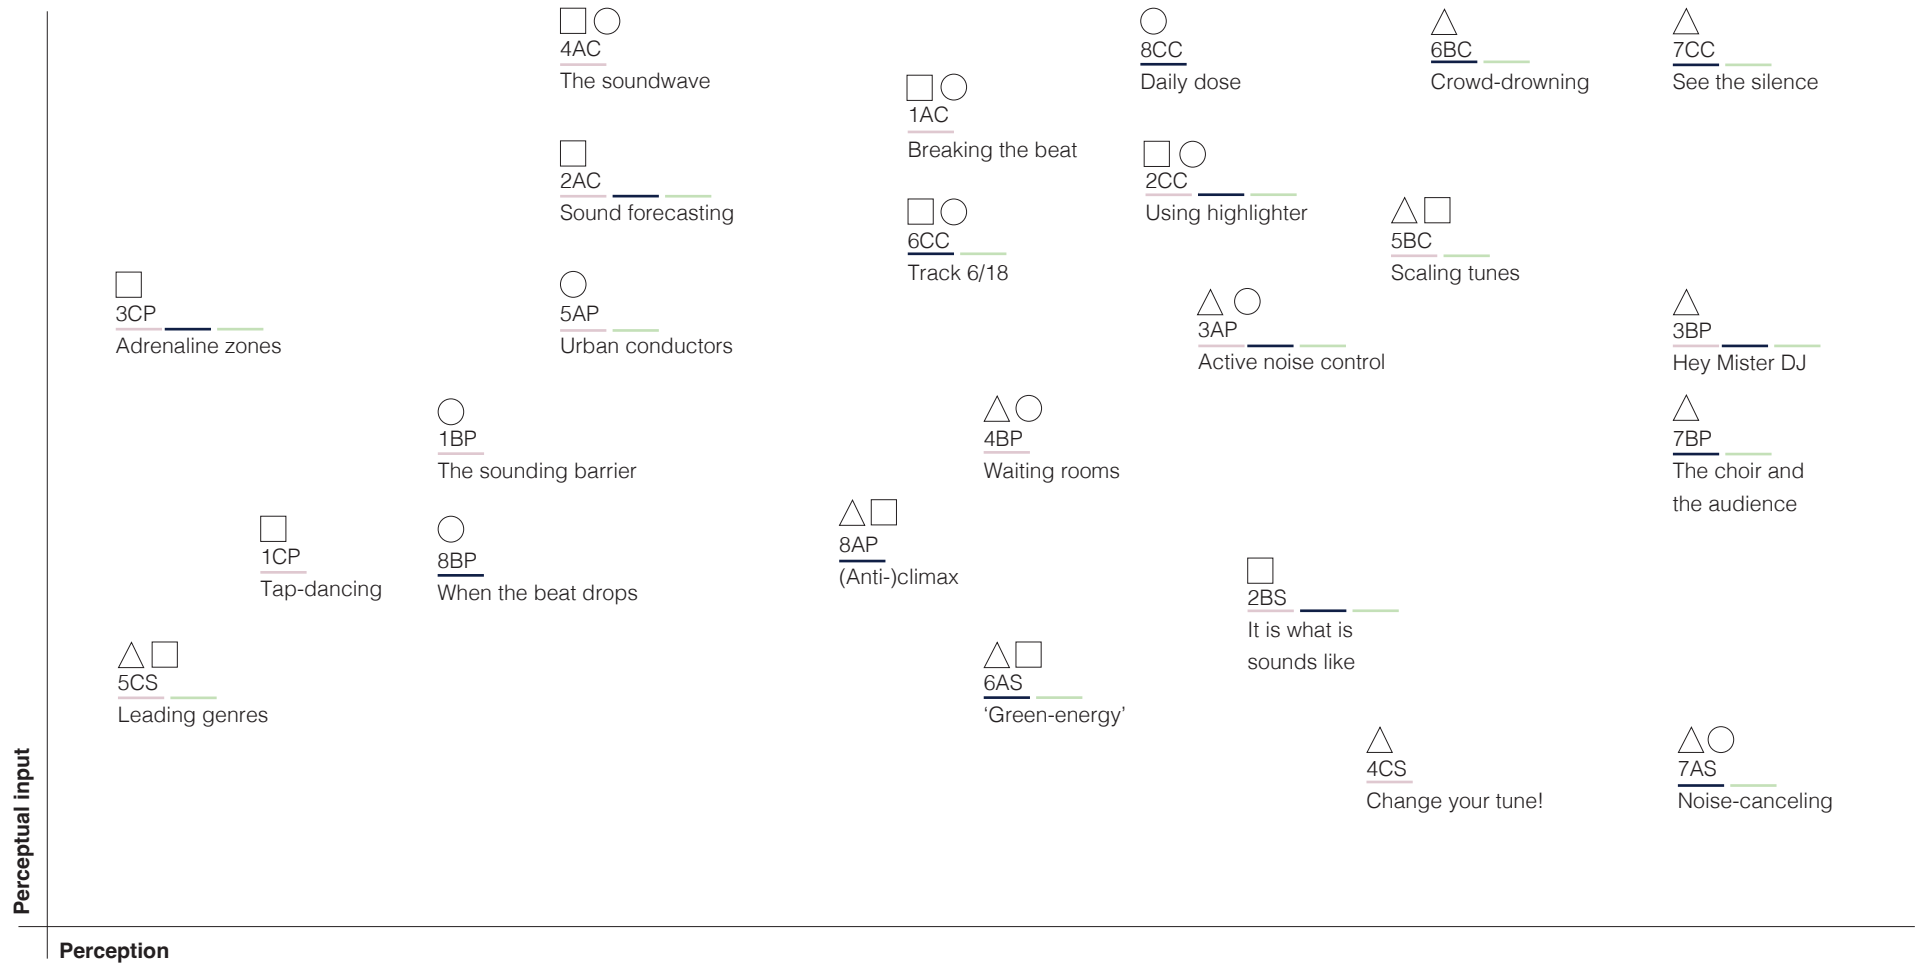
4AC
The soundwave

8CC
Daily dose

6BC
Crowd-drowning

7CC
See the silence

1AC
Breaking the beat

2AC
Sound forecasting

2CC
Using highlighter

6CC
Track 6/18

5BC
Scaling tunes

3CP
Adrenaline zones

5AP
Urban conductors

3AP
Active noise control

3BP
Hey Mister DJ

1BP
The sounding barrier

4BP
Waiting rooms

7BP
The choir and the audience

1CP
Tap-dancing

8BP
When the beat drops

8AP
(Anti-)climax

2BS
It is what is sounds like

5CS
Leading genres

6AS
'Green-energy'

4CS
Change your tune!

7AS
Noise-canceling

Perceptual input

Perception